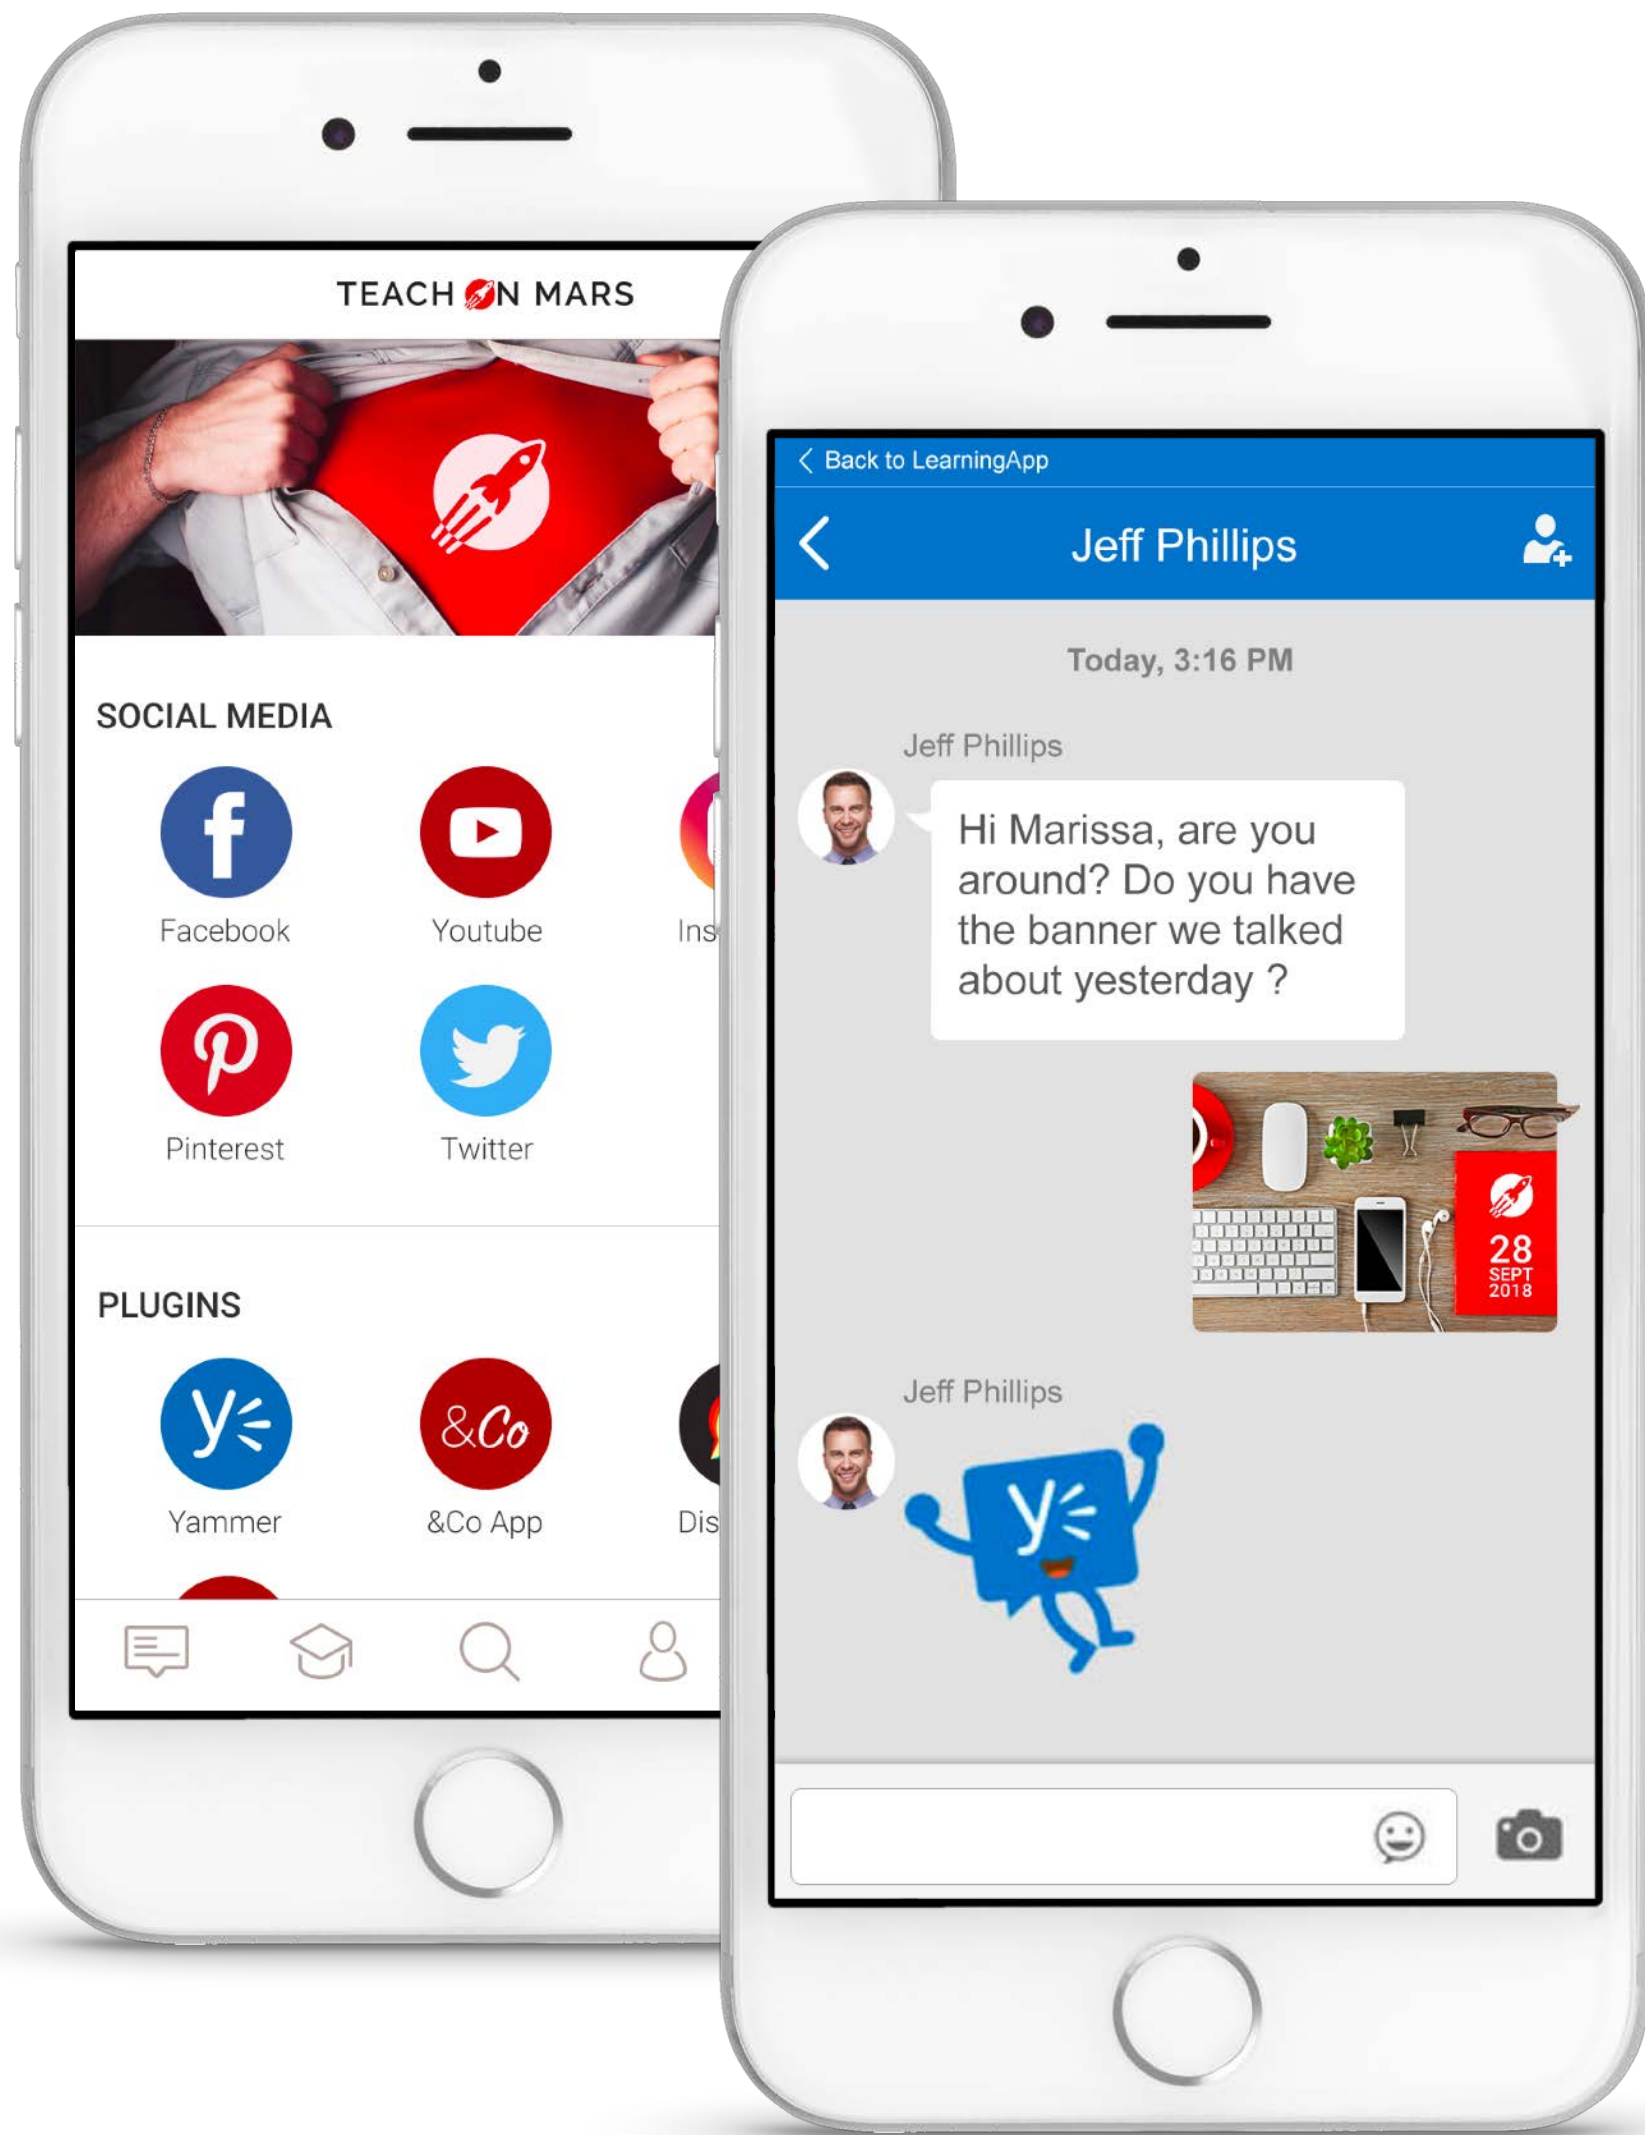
TEACH ON MARS

SOCIAL MEDIA

Facebook

Youtube

Ins

Pinterest

Twitter

PLUGINS

Yammer

&Co

&Co App

Dis

< Back to LearningApp

Jeff Phillips

Today, 3:16 PM

Jeff Phillips

Hi Marissa, are you around? Do you have the banner we talked about yesterday ?

28 SEPT 2018

Jeff Phillips